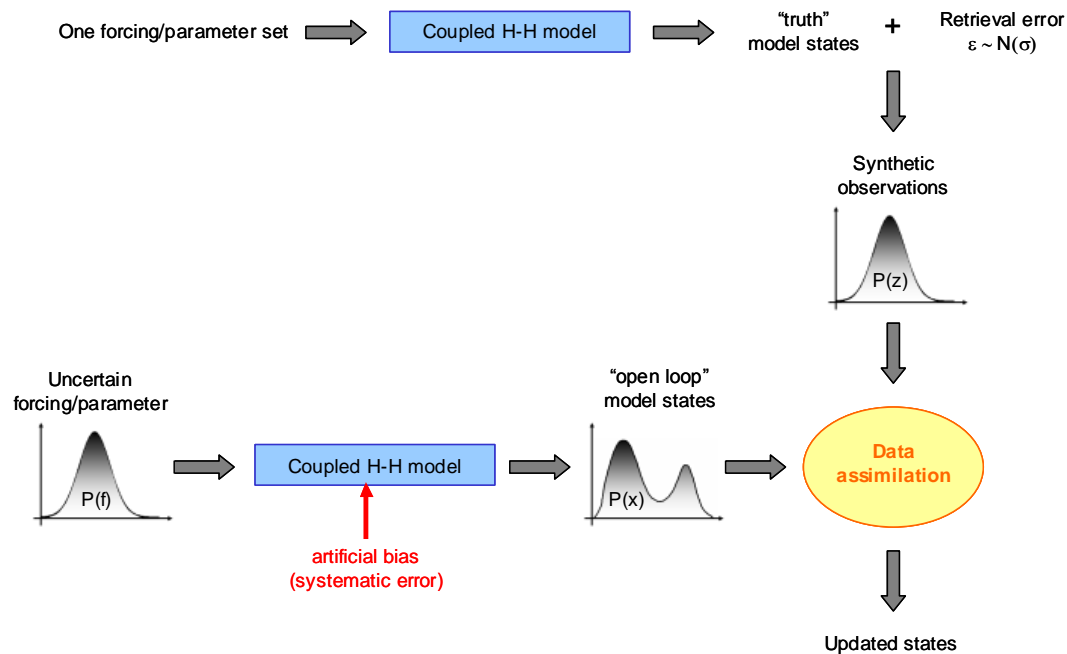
One forcing/parameter set

Coupled H-H model

"truth" model states

+

Retrieval error $\varepsilon \sim N(\sigma)$

Synthetic observations

P(z)

Uncertain forcing/parameter

P(f)

Coupled H-H model

artificial bias (systematic error)

"open loop" model states

P(x)

Data assimilation

Updated states